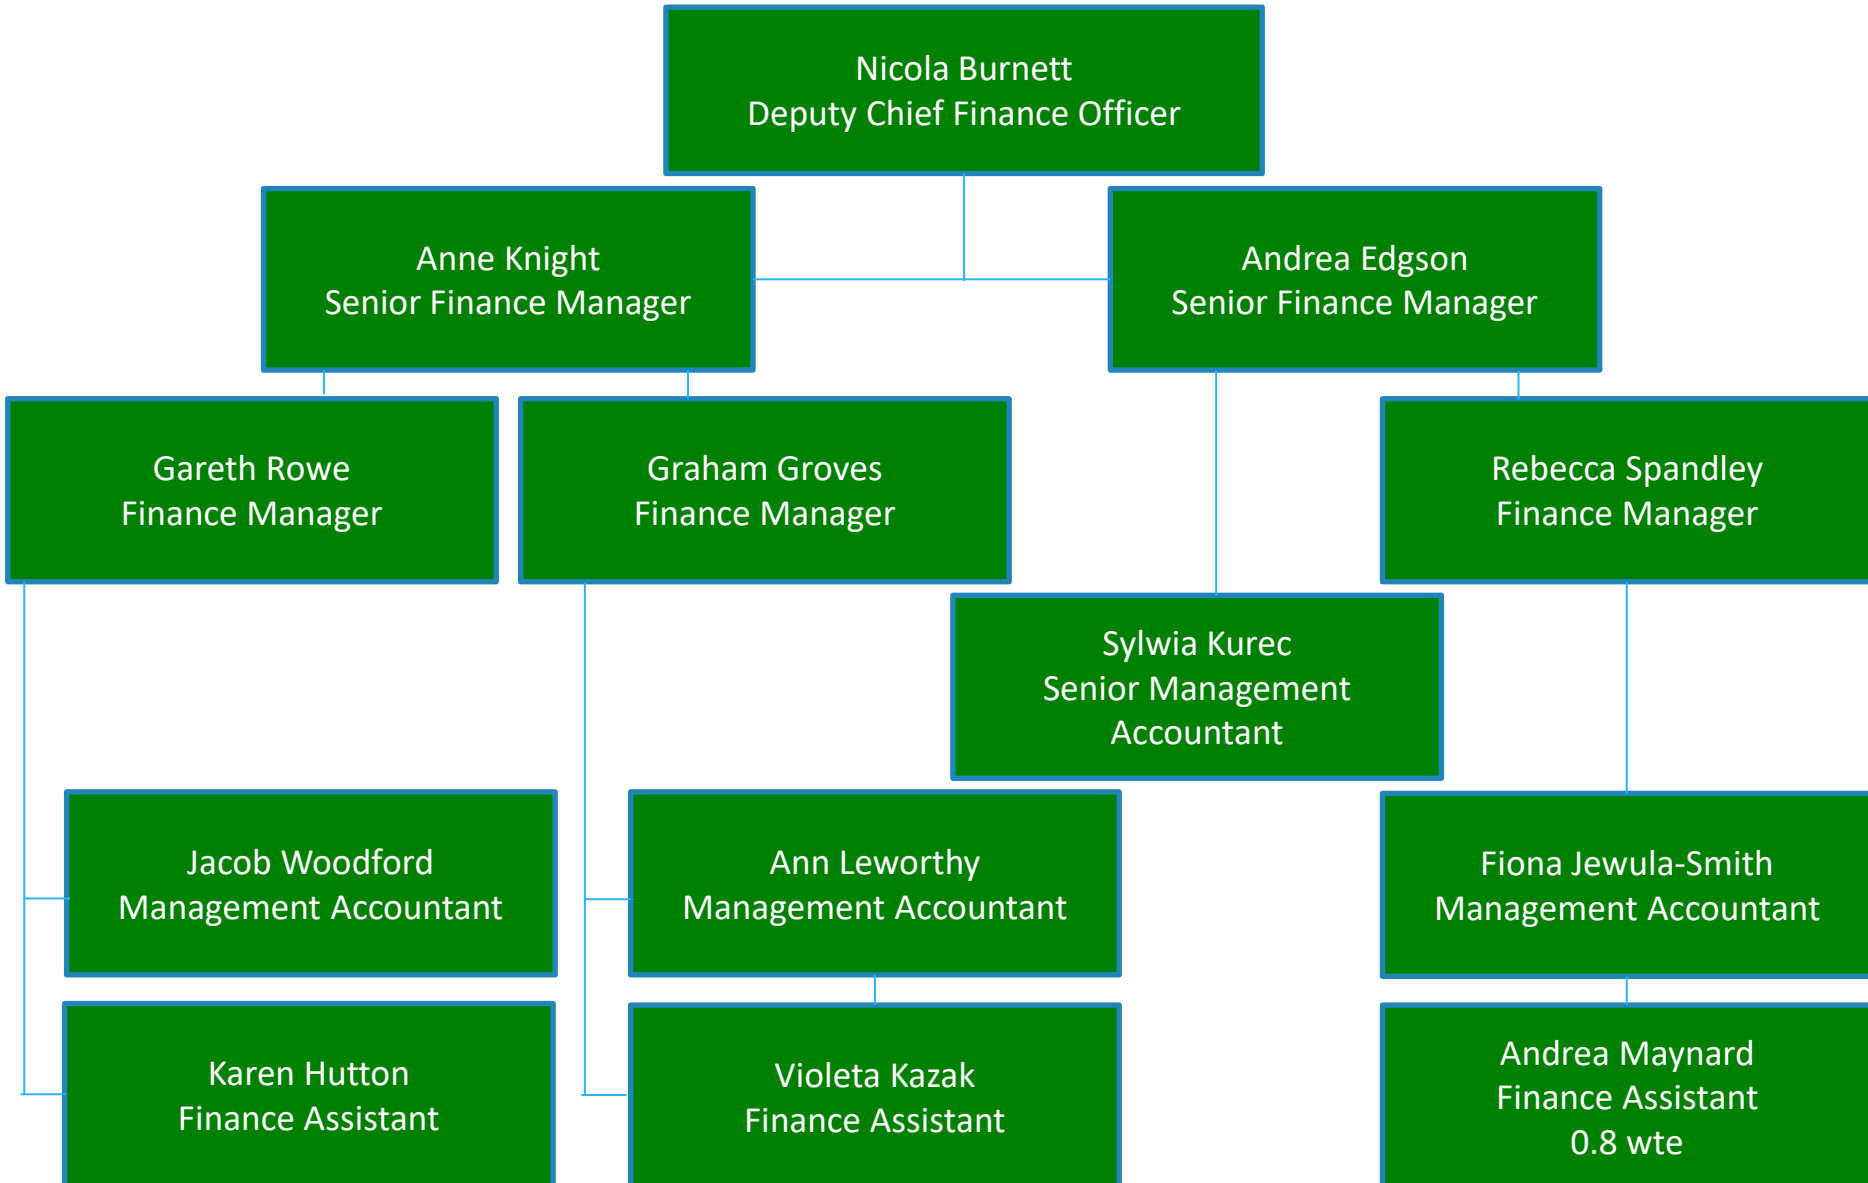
Nicola Burnett
Deputy Chief Finance Officer

Anne Knight
Senior Finance Manager

Andrea Edgson
Senior Finance Manager

Gareth Rowe
Finance Manager

Graham Groves
Finance Manager

Rebecca Spandley
Finance Manager

Sylwia Kurec
Senior Management Accountant

Jacob Woodford
Management Accountant

Ann Leworthy
Management Accountant

Fiona Jewula-Smith
Management Accountant

Karen Hutton
Finance Assistant

Violeta Kazak
Finance Assistant

Andrea Maynard
Finance Assistant
0.8 wte